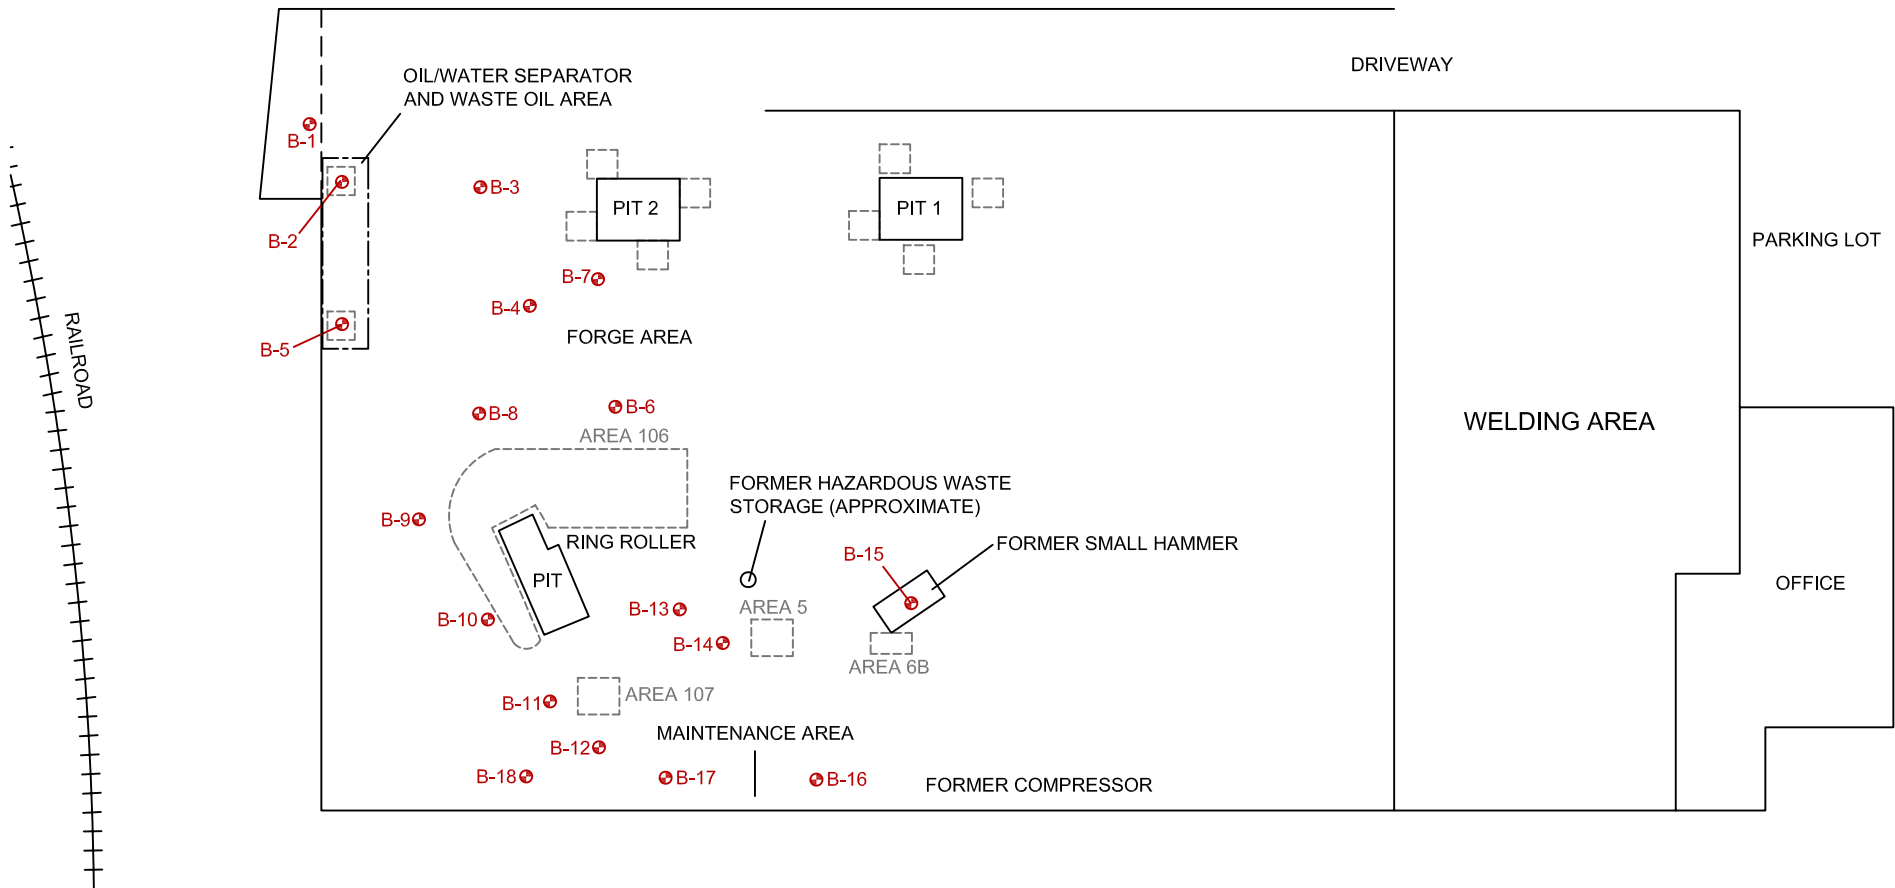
DRIVEWAY

OIL/WATER SEPARATOR AND WASTE OIL AREA

B-1

B-2

B-3

PIT 2

PIT 1

PARKING LOT

B-7

B-4

B-5

RAILROAD

FORGE AREA

B-8

B-6

AREA 106

WELDING AREA

FORMER HAZARDOUS WASTE STORAGE (APPROXIMATE)

B-9

RING ROLLER

B-15

FORMER SMALL HAMMER

PIT

OFFICE

B-13

AREA 5

B-10

B-14

AREA 6B

AREA 107

B-11

MAINTENANCE AREA

B-12

B-18

B-17

B-16

FORMER COMPRESSOR